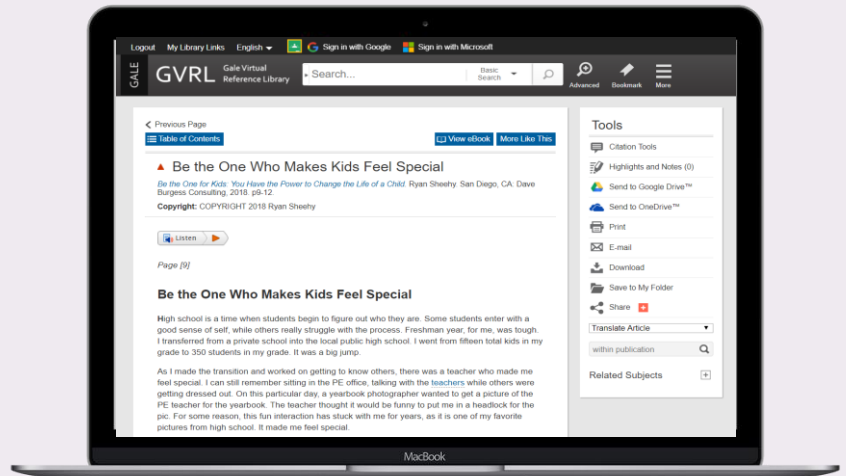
Logout My Library Links English Sign in with Google Sign in with Microsoft

GALE GVRL Gale Virtual Reference Library Search... Basic Search Advanced Bookmark More

Previous Page

Table of Contents View eBook More Like This

Be the One Who Makes Kids Feel Special

Be the One for Kids: You Have the Power to Change the Life of a Child. Ryan Sheehy. San Diego, CA: Dave Burgess Consulting, 2018. p9-12.

Copyright: COPYRIGHT 2018 Ryan Sheehy

Listen

Page [9]

Be the One Who Makes Kids Feel Special

High school is a time when students begin to figure out who they are. Some students enter with a good sense of self, while others really struggle with the process. Freshman year, for me, was tough. I transferred from a private school into the local public high school. I went from fifteen total kids in my grade to 350 students in my grade. It was a big jump.

As I made the transition and worked on getting to know others, there was a teacher who made me feel special. I can still remember sitting in the PE office, talking with the teachers while others were getting dressed out. On this particular day, a yearbook photographer wanted to get a picture of the PE teacher for the yearbook. The teacher thought it would be funny to put me in a headlock for the pic. For some reason, this fun interaction has stuck with me for years, as it is one of my favorite pictures from high school. It made me feel special.

Tools

Citation Tools

Highlights and Notes (0)

Send to Google Drive™

Send to OneDrive™

Print

E-mail

Download

Save to My Folder

Share

Translate Article

within publication

Related Subjects

MacBook